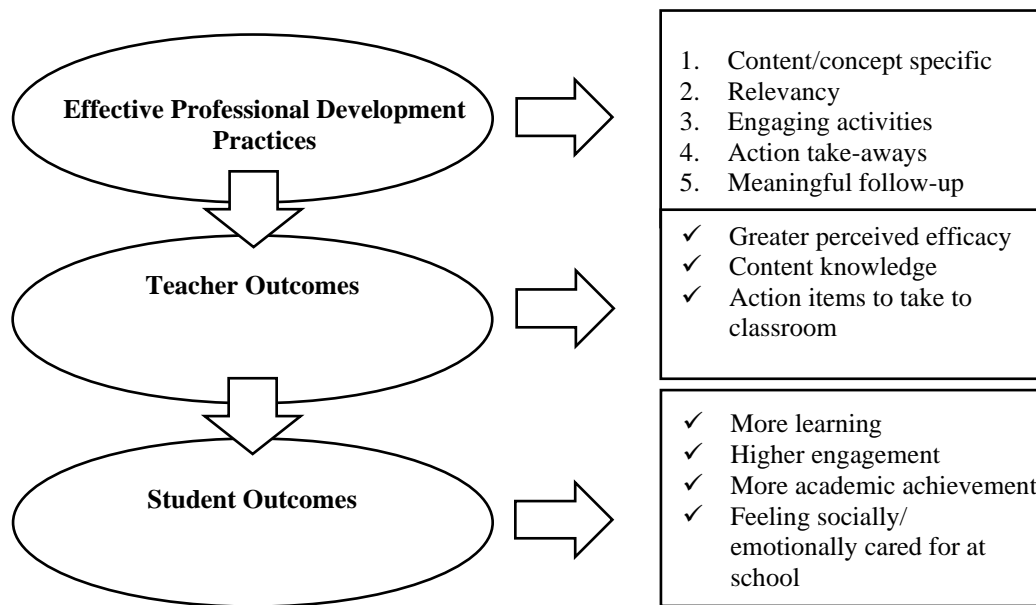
Effective Professional Development Practices

1. Content/concept specific
2. Relevancy
3. Engaging activities
4. Action take-aways
5. Meaningful follow-up

Teacher Outcomes

✓ Greater perceived efficacy
✓ Content knowledge
✓ Action items to take to classroom

Student Outcomes

✓ More learning
✓ Higher engagement
✓ More academic achievement
✓ Feeling socially/ emotionally cared for at school